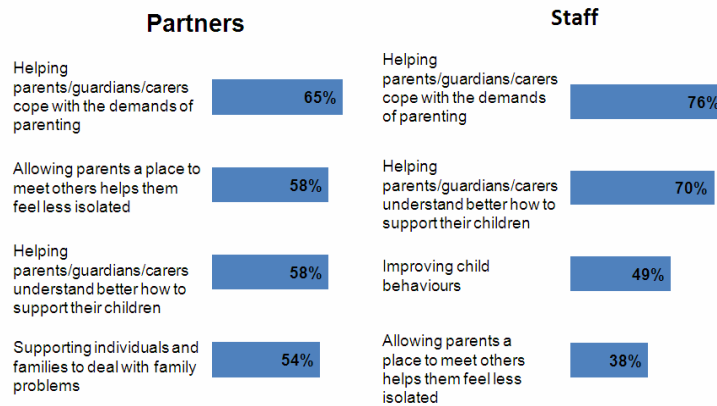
Partners

Helping parents/guardians/carers cope with the demands of parenting

65%

Allowing parents a place to meet others helps them feel less isolated

58%

Helping parents/guardians/carers understand better how to support their children

58%

Supporting individuals and families to deal with family problems

54%

Staff

Helping parents/guardians/carers cope with the demands of parenting

76%

Helping parents/guardians/carers understand better how to support their children

70%

Improving child behaviours

49%

Allowing parents a place to meet others helps them feel less isolated

38%